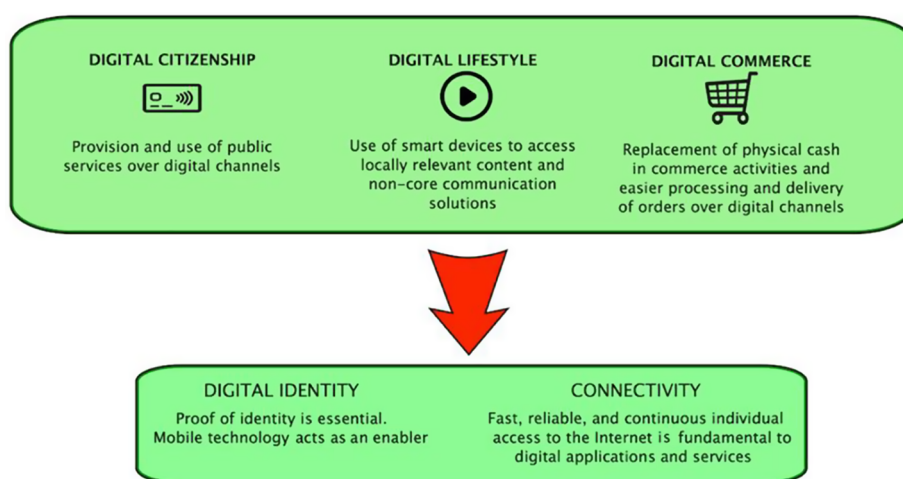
DIGITAL CITIZENSHIP

Provision and use of public services over digital channels

DIGITAL LIFESTYLE

Use of smart devices to access locally relevant content and non-core communication solutions

DIGITAL COMMERCE

Replacement of physical cash in commerce activities and easier processing and delivery of orders over digital channels

DIGITAL IDENTITY

Proof of identity is essential. Mobile technology acts as an enabler

CONNECTIVITY

Fast, reliable, and continuous individual access to the Internet is fundamental to digital applications and services